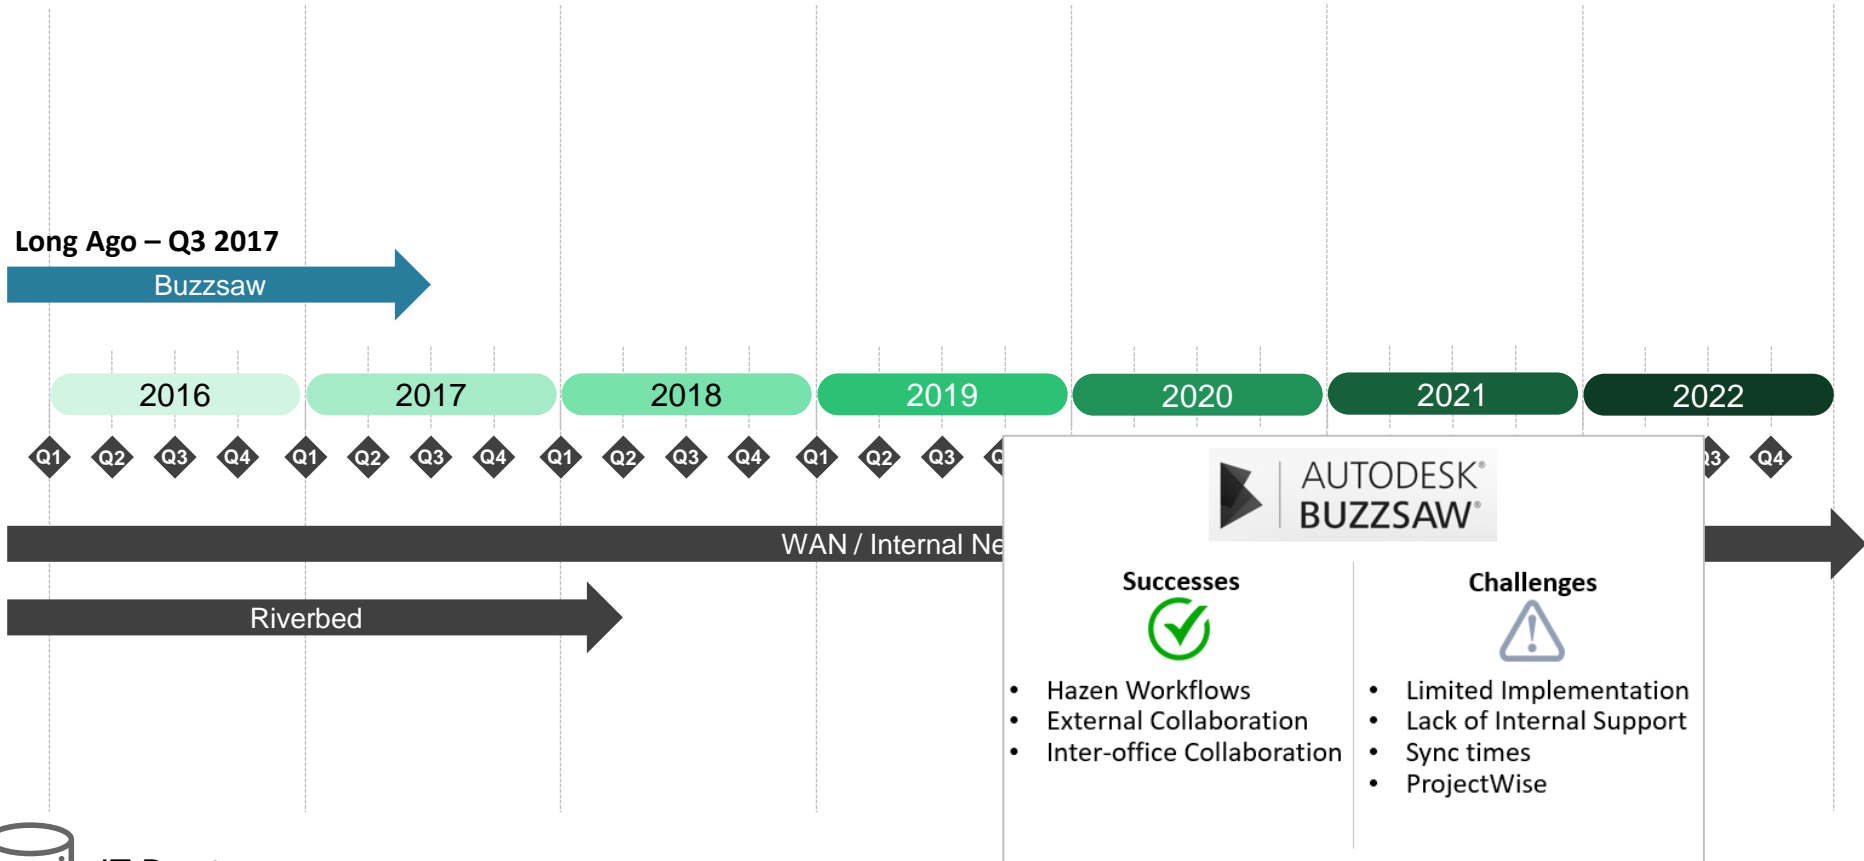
Long Ago – Q3 2017

Buzzsaw

2016 2017 2018 2019 2020 2021 2022

Q1 Q2 Q3 Q4 Q1 Q2 Q3 Q4 Q1 Q2 Q3 Q4 Q1 Q2 Q3 Q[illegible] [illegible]3 Q4

WAN / Internal Ne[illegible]

Riverbed

AUTODESK® BUZZSAW®

Successes

- Hazen Workflows
- External Collaboration
- Inter-office Collaboration

Challenges

- Limited Implementation
- Lack of Internal Support
- Sync times
- ProjectWise